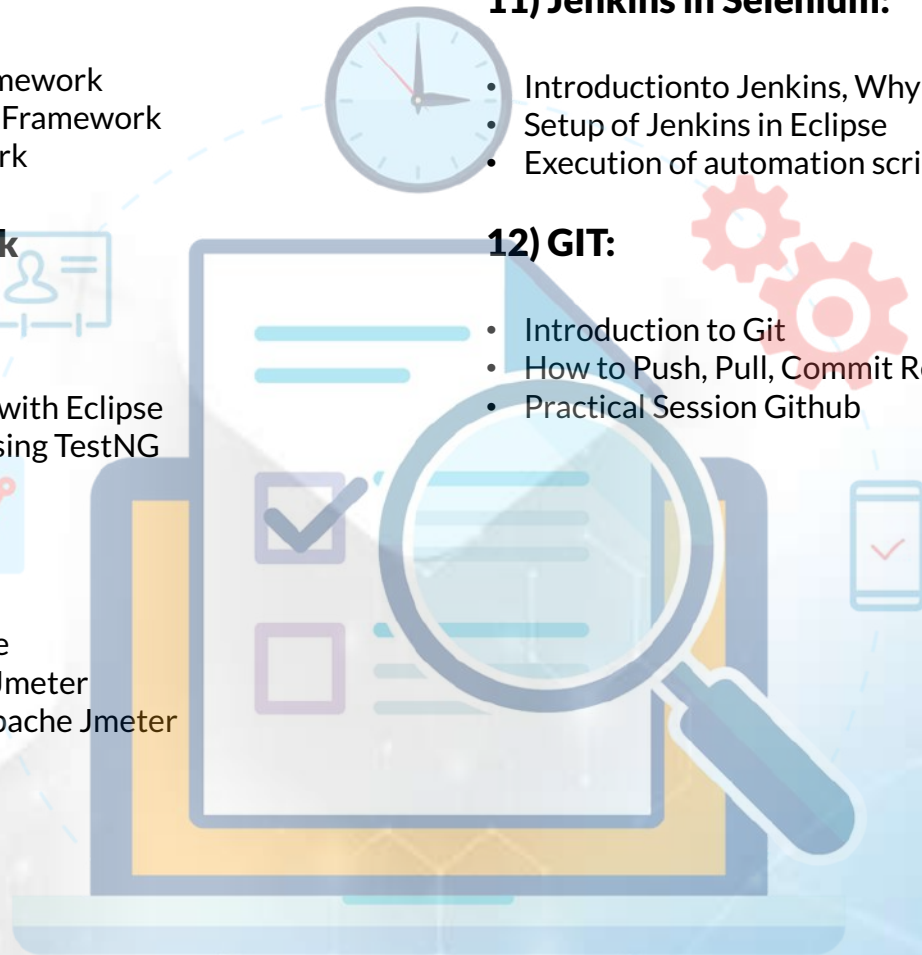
mework
Framework
rk

k

with Eclipse
sing TestNG

e
Jmeter
pache Jmeter

11) Jenkins in Selenium:

• Introductionto Jenkins, Why
• Setup of Jenkins in Eclipse
• Execution of automation scri

12) GIT:

• Introduction to Git
• How to Push, Pull, Commit Re
• Practical Session Github